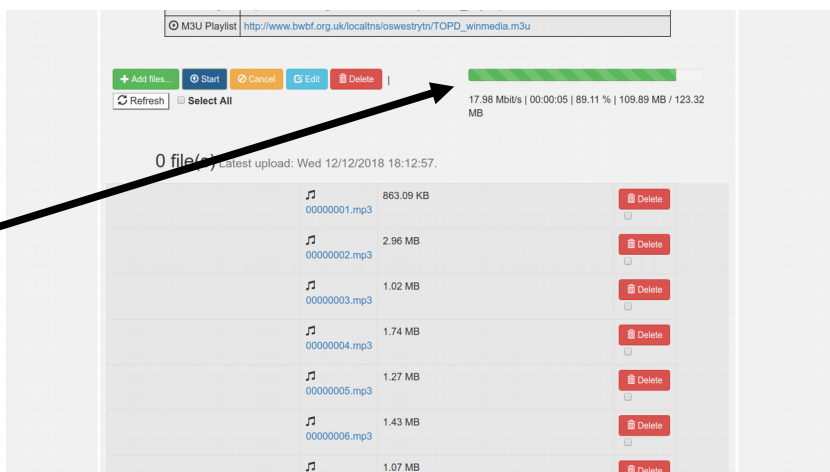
| M3U Playlist | http://www.bwbf.org.uk/localtns/oswestrytn/TOPD_winmedia.m3u |
|---|---|

+ Add files... Start Cancel Edit Delete |

Refresh Select All

17.98 Mbit/s | 00:00:05 | 89.11 % | 109.89 MB / 123.32 MB

0 file(s) Latest upload: Wed 12/12/2018 18:12:57.

| | | | |
|---|---|---|---|
| | 00000001.mp3 | 863.09 KB | Delete |
| | 00000002.mp3 | 2.96 MB | Delete |
| | 00000003.mp3 | 1.02 MB | Delete |
| | 00000004.mp3 | 1.74 MB | Delete |
| | 00000005.mp3 | 1.27 MB | Delete |
| | 00000006.mp3 | 1.43 MB | Delete |
| | | 1.07 MB | Delete |